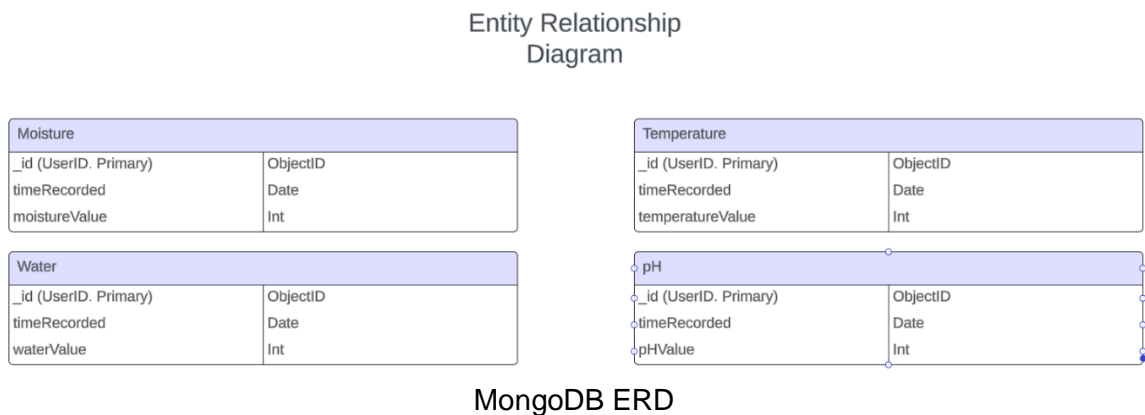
Entity Relationship
Diagram

| Moisture | |
|---|---|
| _id (UserID. Primary) | ObjectID |
| timeRecorded | Date |
| moistureValue | Int |

| Temperature | |
|---|---|
| _id (UserID. Primary) | ObjectID |
| timeRecorded | Date |
| temperatureValue | Int |

| Water | |
|---|---|
| _id (UserID. Primary) | ObjectID |
| timeRecorded | Date |
| waterValue | Int |

| pH | |
|---|---|
| _id (UserID. Primary) | ObjectID |
| timeRecorded | Date |
| pHValue | Int |

MongoDB ERD